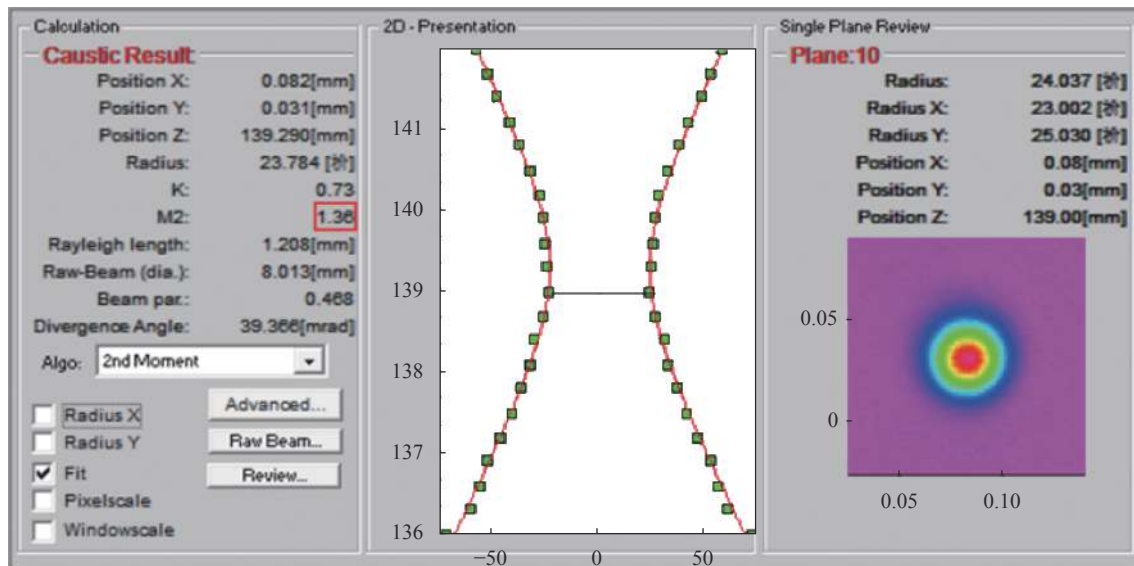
Calculation

Caustic Result

| | |
|---|---|
| Position X: | 0.082[mm] |
| Position Y: | 0.031[mm] |
| Position Z: | 139.290[mm] |
| Radius: | 23.784 [৳] |
| K: | 0.73 |
| M2: | 1.36 |
| Rayleigh length: | 1.208[mm] |
| Raw-Beam (dia.): | 8.013[mm] |
| Beam par.: | 0.468 |
| Divergence Angle: | 39.366[mrad] |

Algo: 2nd Moment

Radius X
Radius Y
Fit
Pixelscale
Windowscale

Advanced...
Raw Beam...
Review...

2D - Presentation

141
140
139
138
137
136
−50
0
50

Single Plane Review

Plane:10

| | |
|---|---|
| Radius: | 24.037 [৳] |
| Radius X: | 23.002 [৳] |
| Radius Y: | 25.030 [৳] |
| Position X: | 0.08[mm] |
| Position Y: | 0.03[mm] |
| Position Z: | 139.00[mm] |

0.05
0
0.05
0.10